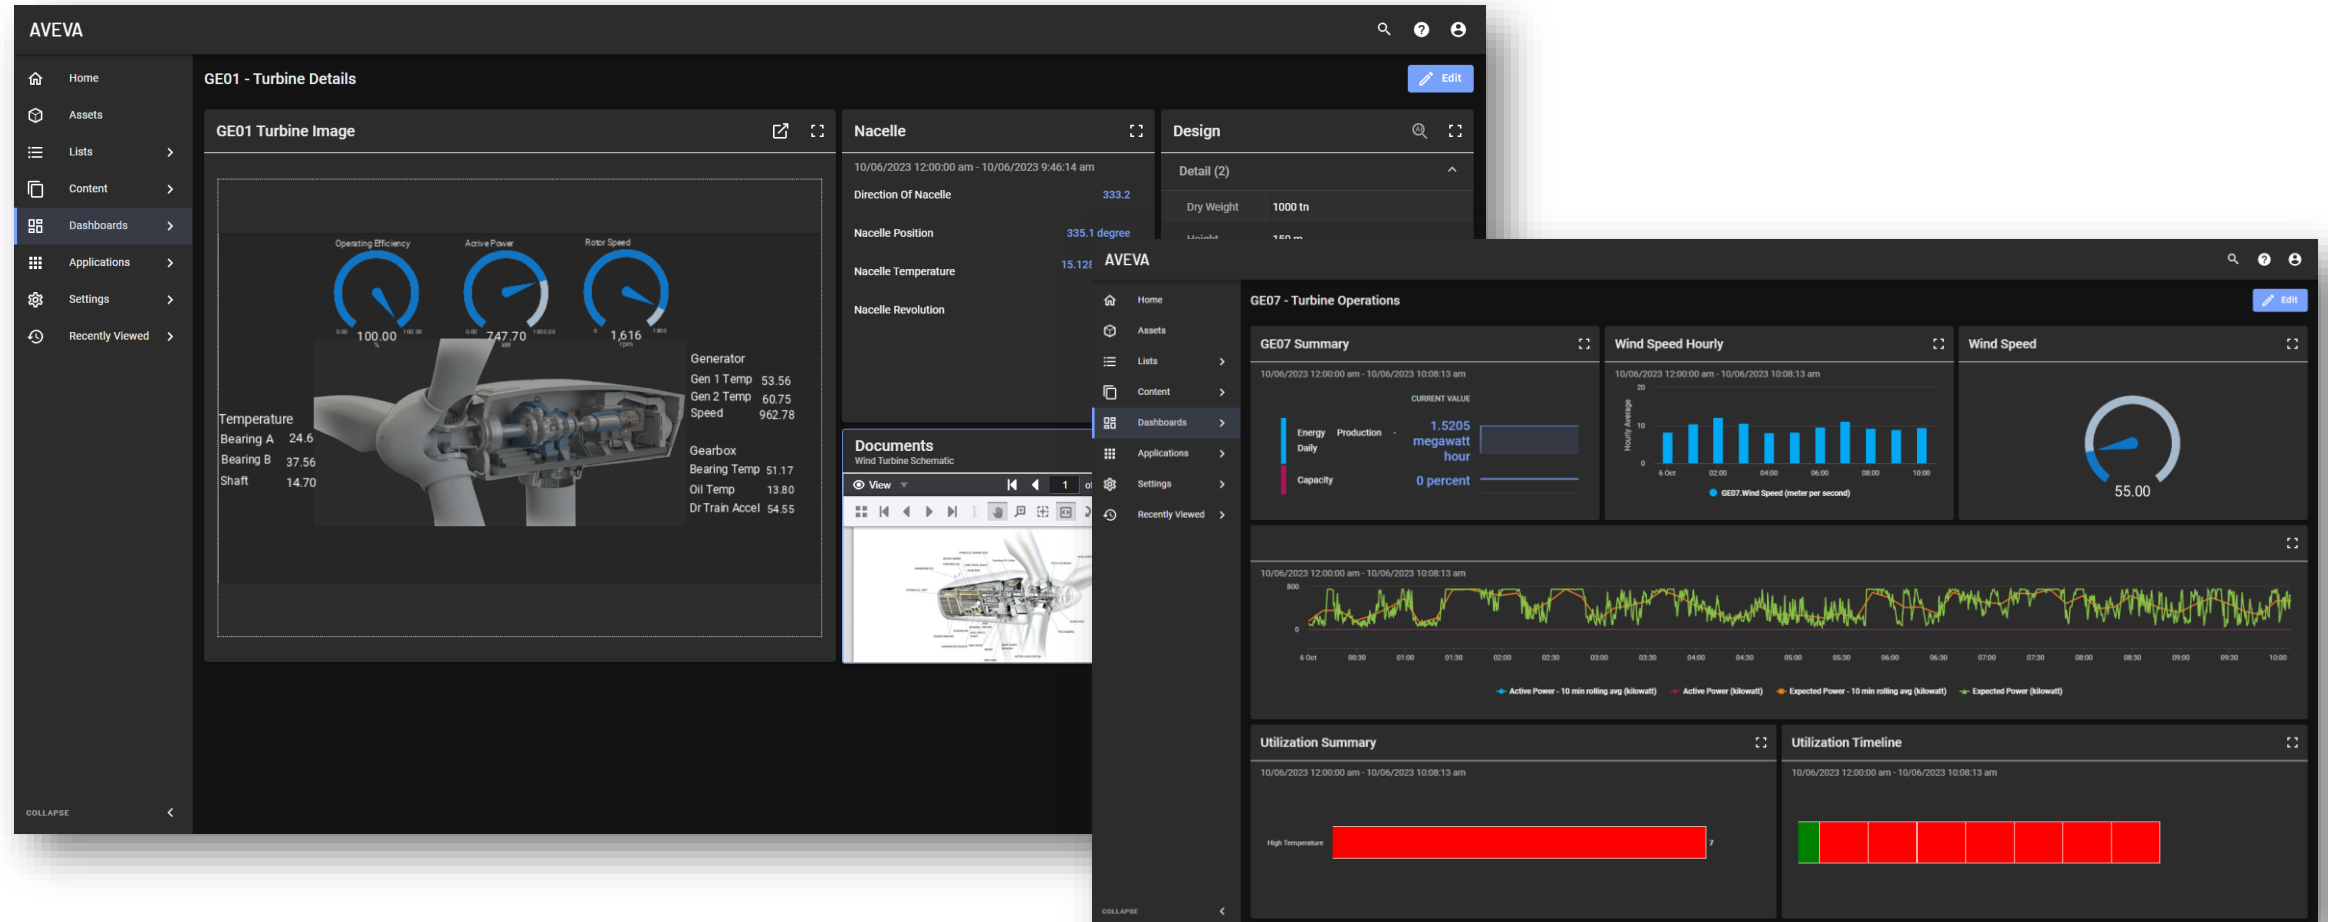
AVEVA

Home
Assets
Lists
Content
Dashboards
Applications
Settings
Recently Viewed

COLLAPSE

GE01 - Turbine Details

Edit

GE01 Turbine Image

Operating Efficiency
Active Power
Rotor Speed
100.00
747.70
1,616

Generator
Gen 1 Temp 53.56
Gen 2 Temp 60.75
Speed 962.78

Temperature
Bearing A 24.6
Bearing B 37.56
Shaft 14.70

Gearbox
Bearing Temp 51.17
Oil Temp 13.80
Dr Train Accel 54.55

Nacelle

10/06/2023 12:00:00 am - 10/06/2023 9:46:14 am
Direction Of Nacelle 333.2
Nacelle Position 335.1 degree
Nacelle Temperature 15.128
Nacelle Revolution

Documents
Wind Turbine Schematic
View
1

Design
Detail (2)
Dry Weight 1000 tn
Height 150 m

AVEVA

Home
Assets
Lists
Content
Dashboards
Applications
Settings
Recently Viewed

COLLAPSE

GE07 - Turbine Operations

Edit

GE07 Summary
10/06/2023 12:00:00 am - 10/06/2023 10:08:13 am
CURRENT VALUE
Energy Production - Daily
1.5205 megawatt hour
Capacity
0 percent

Wind Speed Hourly
10/06/2023 12:00:00 am - 10/06/2023 10:08:13 am
20
10
0
Hourly Average
6 Oct
02:00
04:00
06:00
08:00
10:00
GE07.Wind Speed (meter per second)

Wind Speed
55.00

10/06/2023 12:00:00 am - 10/06/2023 10:08:13 am
800
0
6 Oct 00:30 01:00 01:30 02:00 02:30 03:00 03:30 04:00 04:30 05:00 05:30 06:00 06:30 07:00 07:30 08:00 08:30 09:00 09:30 10:00
Active Power - 10 min rolling avg (kilowatt)
Active Power (kilowatt)
Expected Power - 10 min rolling avg (kilowatt)
Expected Power (kilowatt)

Utilization Summary
10/06/2023 12:00:00 am - 10/06/2023 10:08:13 am
High Temperature
7

Utilization Timeline
10/06/2023 12:00:00 am - 10/06/2023 10:08:13 am